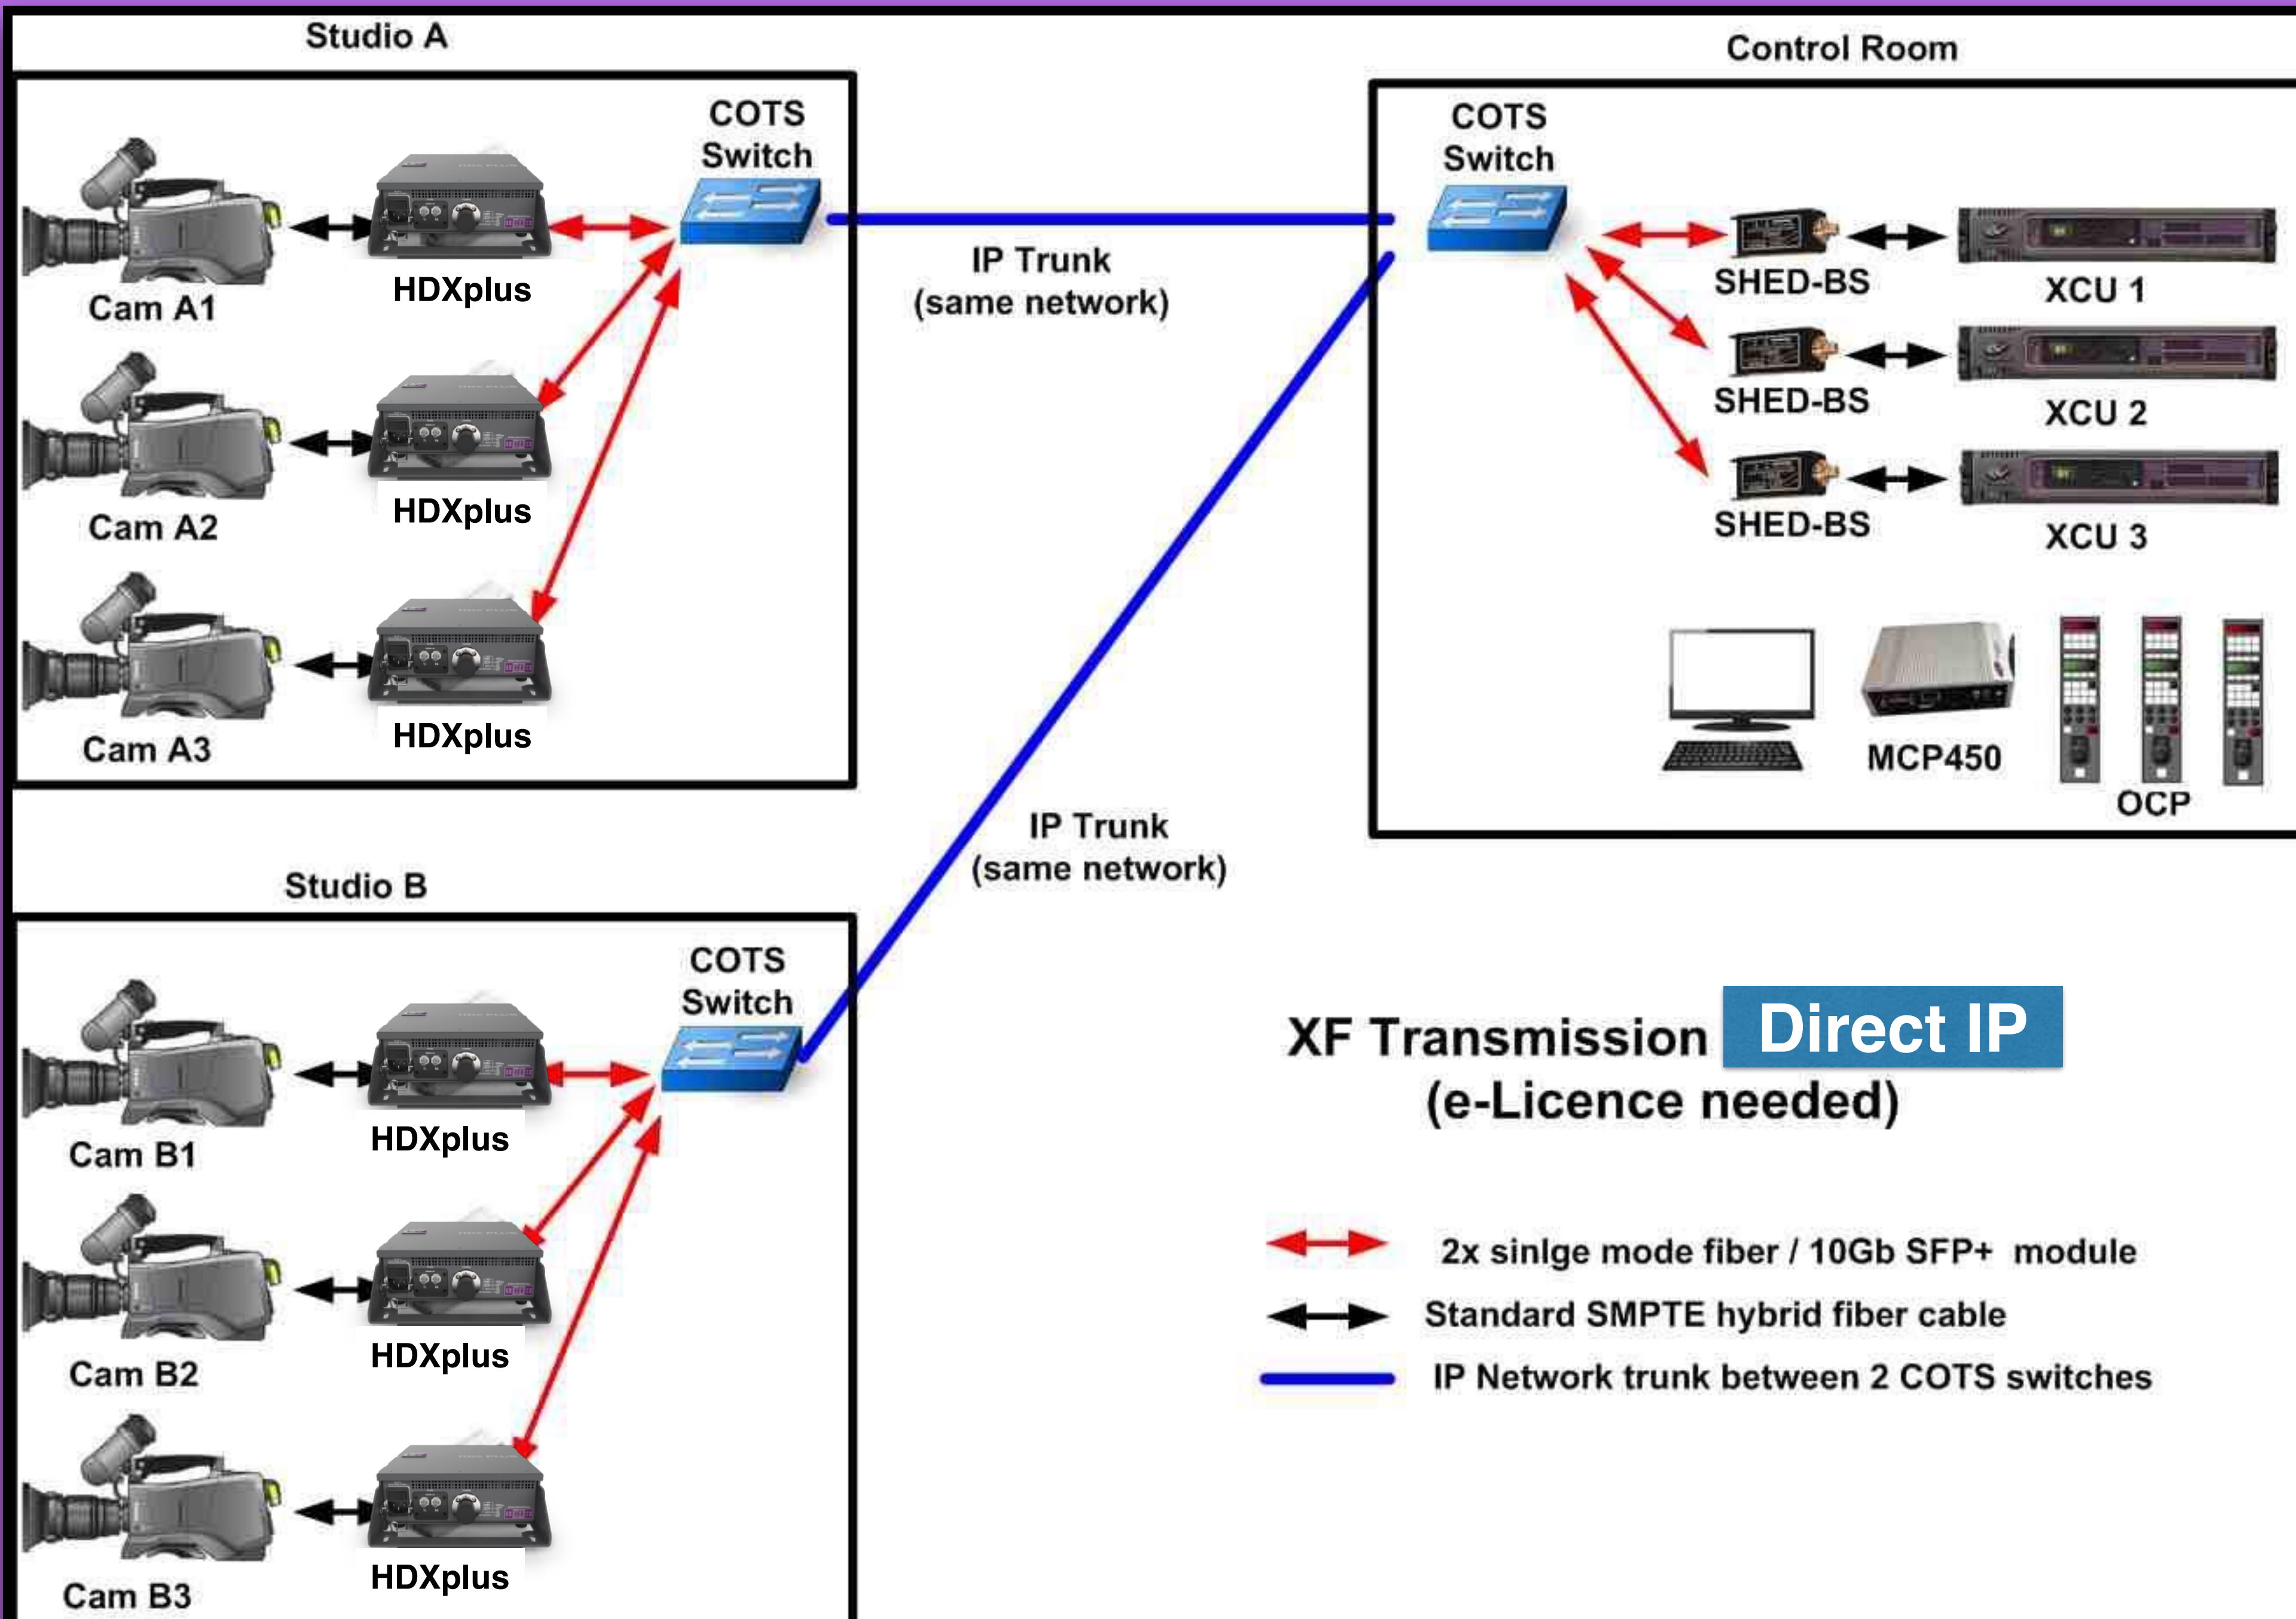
Studio A

COTS Switch

Cam A1

HDXplus

Cam A2

HDXplus

Cam A3

HDXplus

IP Trunk
(same network)

Control Room

COTS Switch

SHED-BS

XCU 1

SHED-BS

XCU 2

SHED-BS

XCU 3

MCP450

OCP

IP Trunk
(same network)

Studio B

COTS Switch

Cam B1

HDXplus

Cam B2

HDXplus

Cam B3

HDXplus

XF Transmission Direct IP
(e-Licence needed)

2x sinlge mode fiber / 10Gb SFP+ module

Standard SMPTE hybrid fiber cable

IP Network trunk between 2 COTS switches